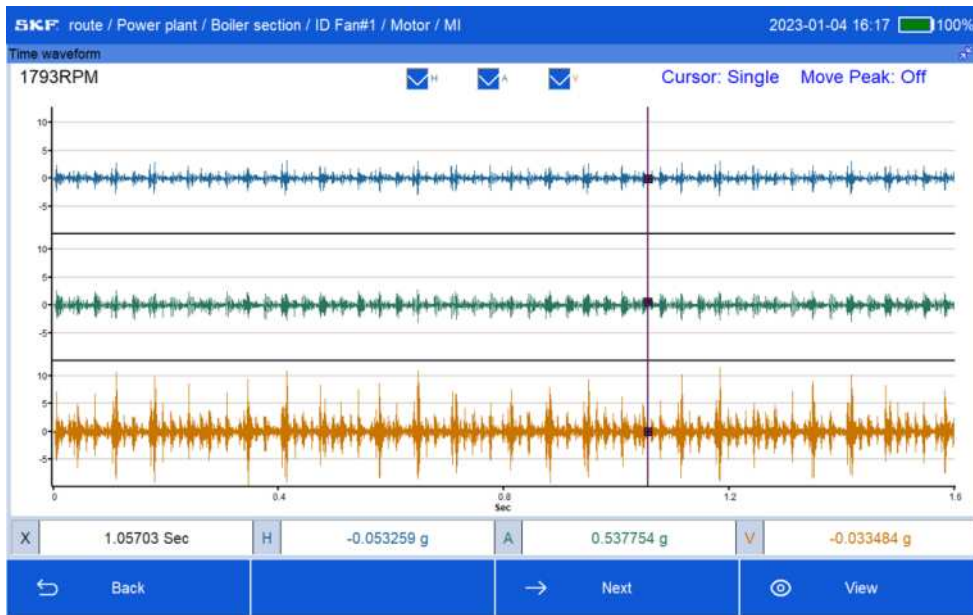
SKF route / Power plant / Boiler section / ID Fan#1 / Motor / MI

2023-01-04 16:17 100%

Time waveform

1793RPM

H A V

Cursor: Single Move Peak: Off

10
5
0
-5

10
5
0
-5

10
5
0
-5

0 0.4 0.8 1.2 1.6
Sec

| X | 1.05703 Sec | H | -0.053259 g | A | 0.537754 g | V | -0.033484 g |
|---|---|---|---|---|---|---|---|

Back

Next

View